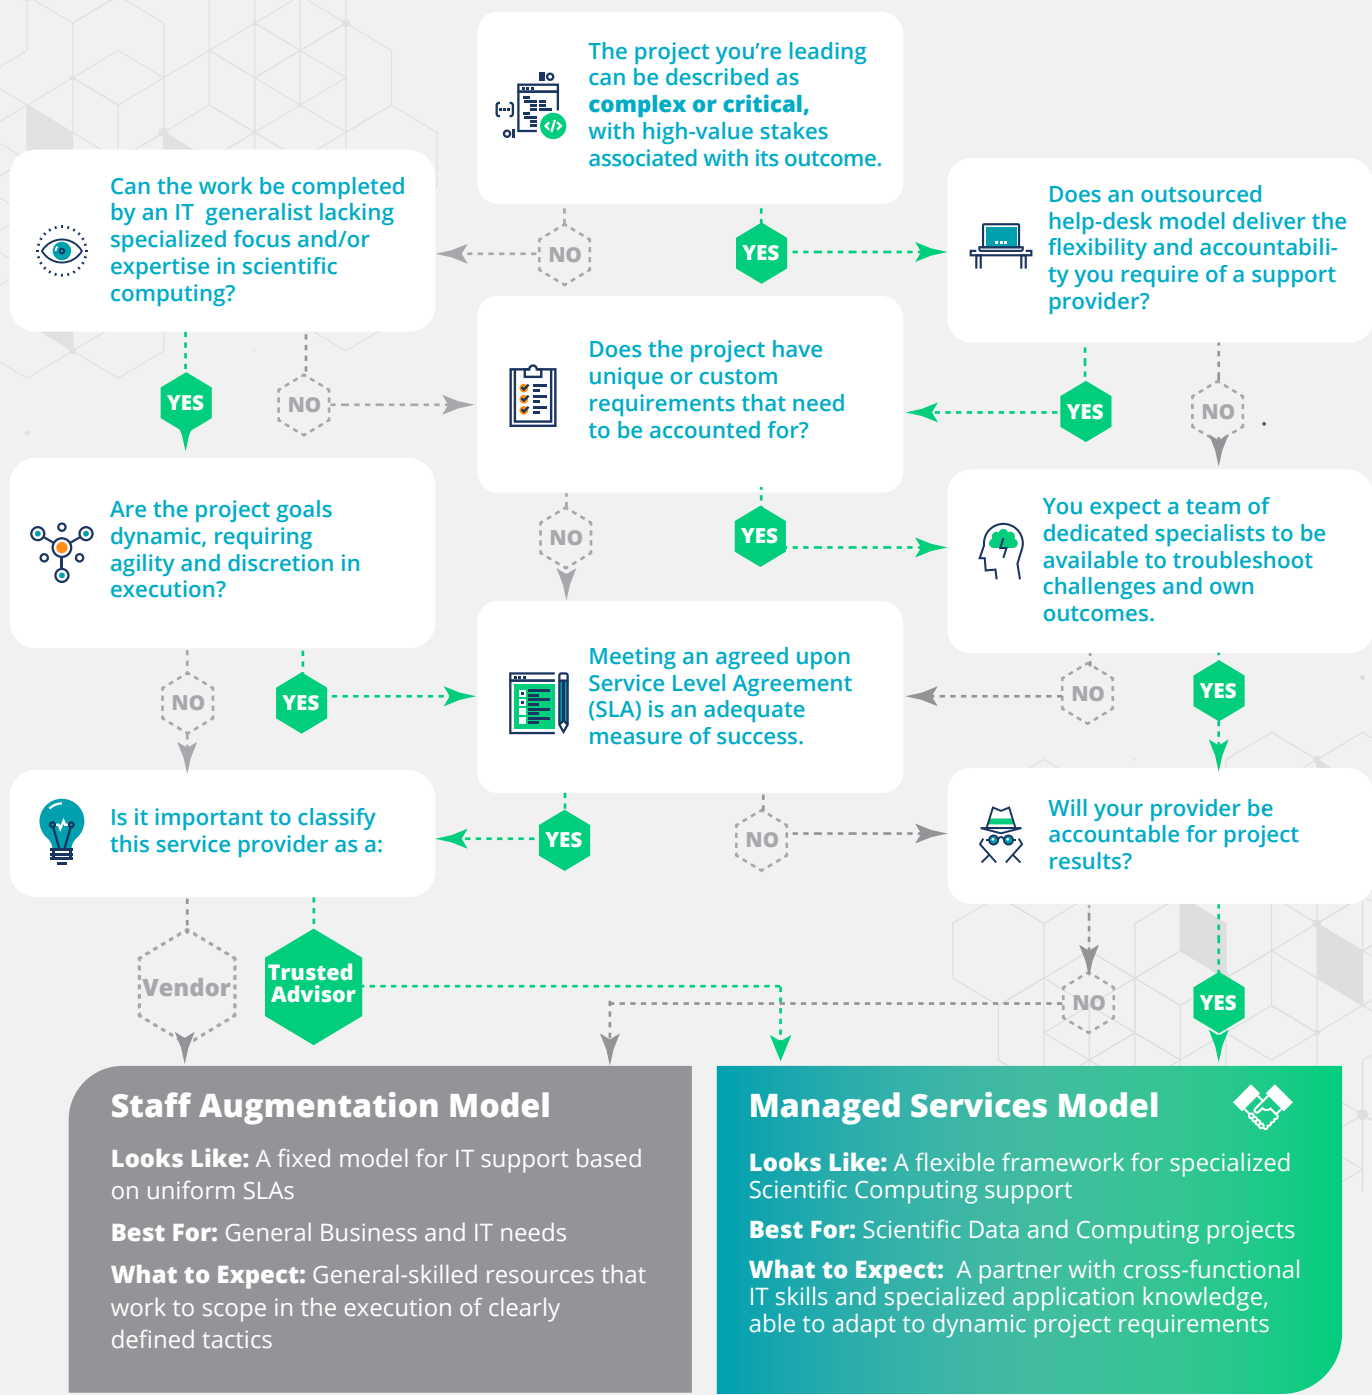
The project you're leading can be described as **complex or critical,** with high-value stakes associated with its outcome.

Can the work be completed by an IT generalist lacking specialized focus and/or expertise in scientific computing?

NO

YES

Does an outsourced help-desk model deliver the flexibility and accountability you require of a support provider?

YES

NO

Does the project have unique or custom requirements that need to be accounted for?

YES

NO

Are the project goals dynamic, requiring agility and discretion in execution?

NO

YES

You expect a team of dedicated specialists to be available to troubleshoot challenges and own outcomes.

NO

YES

Meeting an agreed upon Service Level Agreement (SLA) is an adequate measure of success.

NO

YES

Is it important to classify this service provider as a:

YES

NO

Will your provider be accountable for project results?

Vendor

Trusted Advisor

NO

YES

Staff Augmentation Model

**Looks Like:** A fixed model for IT support based on uniform SLAs

**Best For:** General Business and IT needs

**What to Expect:** General-skilled resources that work to scope in the execution of clearly defined tactics

Managed Services Model

**Looks Like:** A flexible framework for specialized Scientific Computing support

**Best For:** Scientific Data and Computing projects

**What to Expect:** A partner with cross-functional IT skills and specialized application knowledge, able to adapt to dynamic project requirements